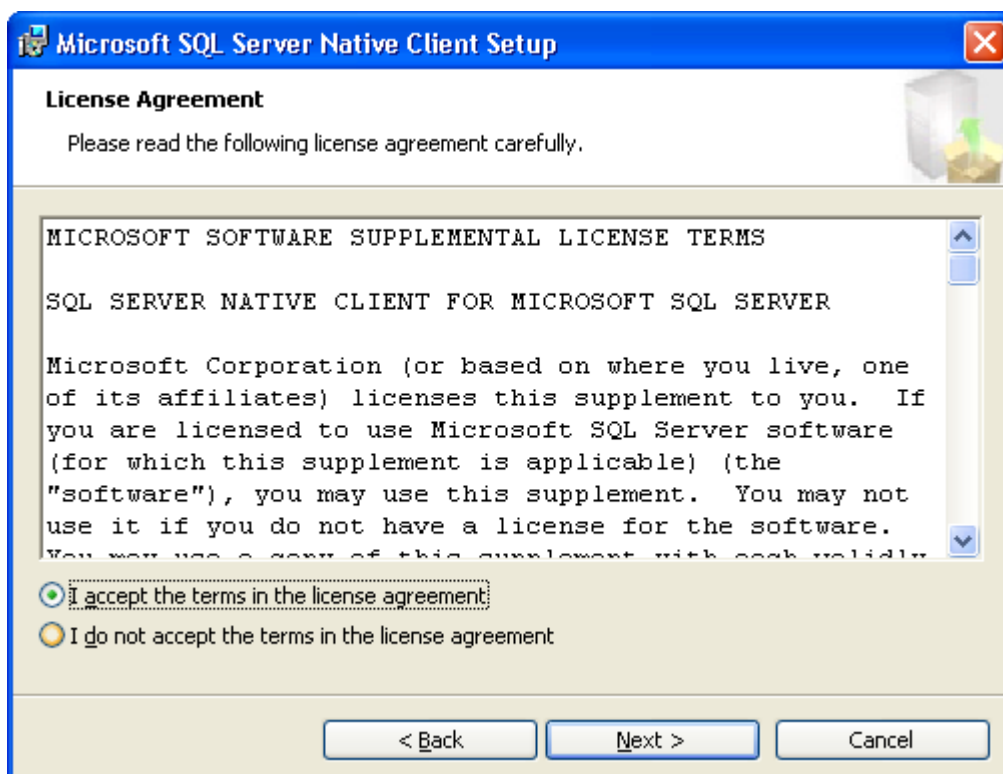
Microsoft SQL Server Native Client Setup

License Agreement

Please read the following license agreement carefully.

MICROSOFT SOFTWARE SUPPLEMENTAL LICENSE TERMS

SQL SERVER NATIVE CLIENT FOR MICROSOFT SQL SERVER

Microsoft Corporation (or based on where you live, one of its affiliates) licenses this supplement to you. If you are licensed to use Microsoft SQL Server software (for which this supplement is applicable) (the "software"), you may use this supplement. You may not use it if you do not have a license for the software. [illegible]

I accept the terms in the license agreement

I do not accept the terms in the license agreement

< Back

Next >

Cancel